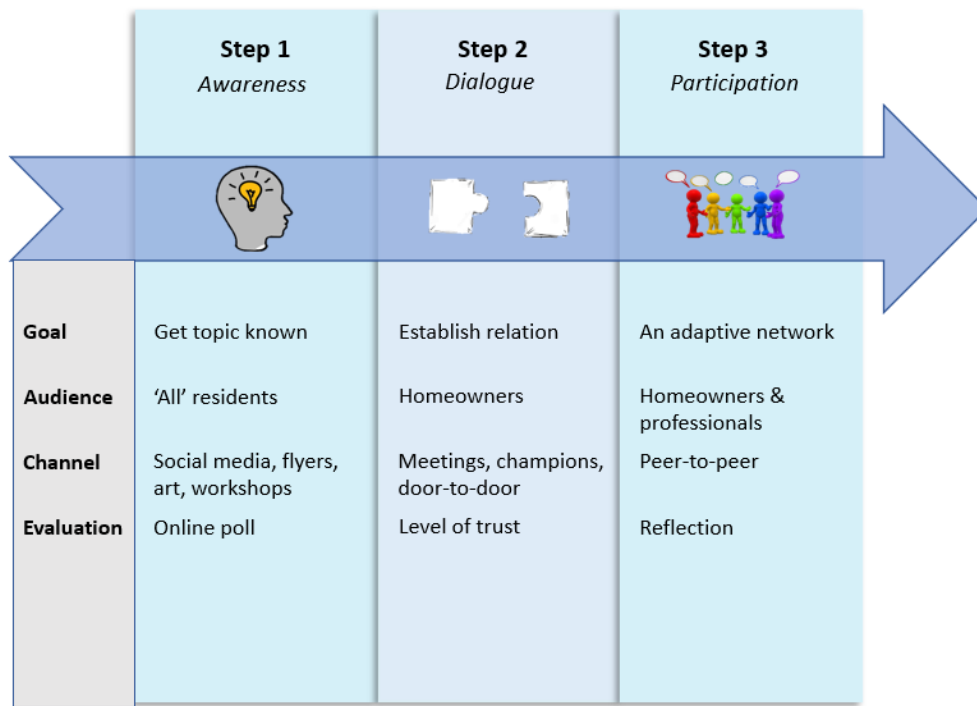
| | Step 1 *Awareness* | Step 2 *Dialogue* | Step 3 *Participation* |
|---|---|---|---|
| **Goal** | Get topic known | Establish relation | An adaptive network |
| **Audience** | 'All' residents | Homeowners | Homeowners & professionals |
| **Channel** | Social media, flyers, art, workshops | Meetings, champions, door-to-door | Peer-to-peer |
| **Evaluation** | Online poll | Level of trust | Reflection |